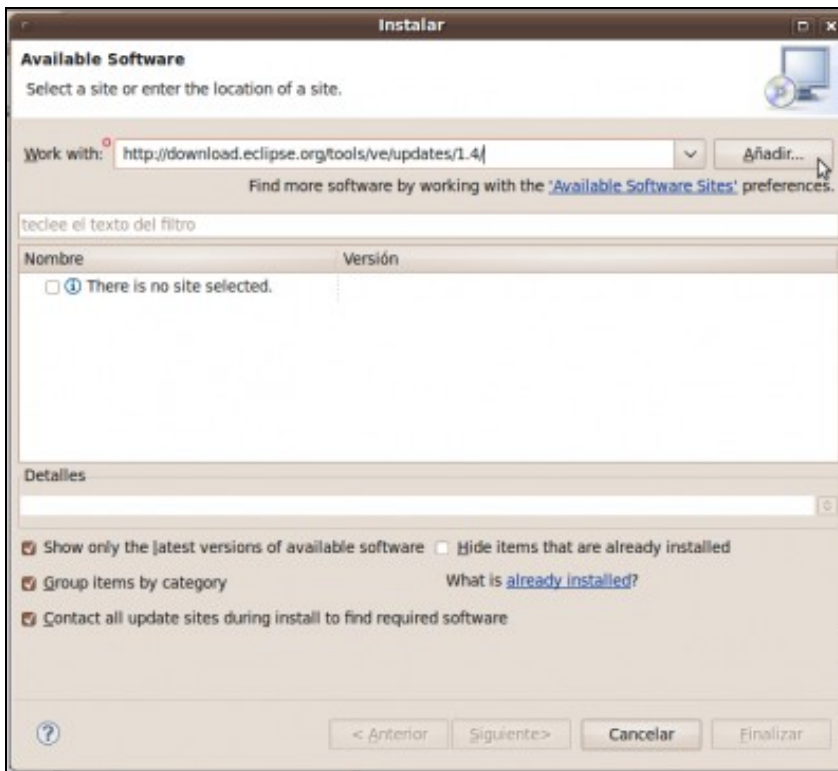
Instalar

Available Software

Select a site or enter the location of a site.

Work with: http://download.eclipse.org/tools/ve/updates/1.4/

Añadir...

Find more software by working with the 'Available Software Sites' preferences.

teclee el texto del filtro

| Nombre | Versión |
|---|---|
| There is no site selected. | |

Detalles

Show only the latest versions of available software

Hide items that are already installed

Group items by category

What is already installed?

Contact all update sites during install to find required software

< Anterior

Siguiente>

Cancelar

Finalizar